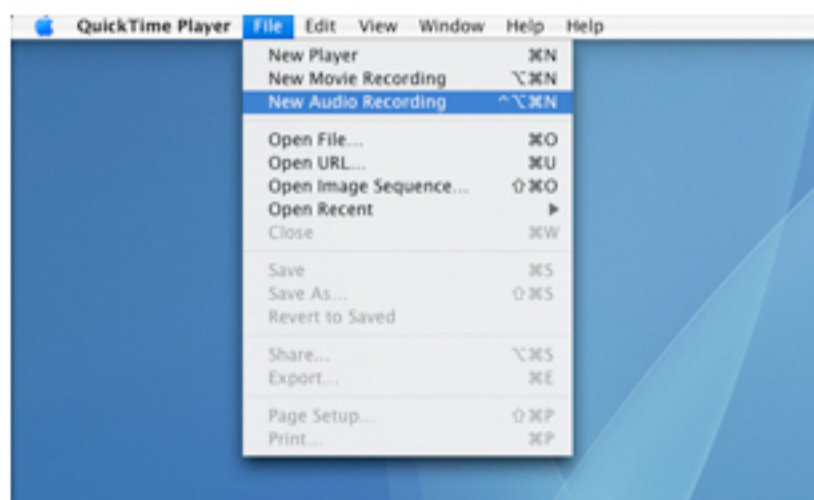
QuickTime Player File Edit View Window Help Help

New Player ⌘N
New Movie Recording ⌥⌘N
New Audio Recording ^⌥⌘N

Open File... ⌘O
Open URL... ⌘U
Open Image Sequence... ⇧⌘O
Open Recent ▶
Close ⌘W

Save ⌘S
Save As... ⇧⌘S
Revert to Saved

Share... ⌥⌘S
Export... ⌘E

Page Setup... ⇧⌘P
Print... ⌘P